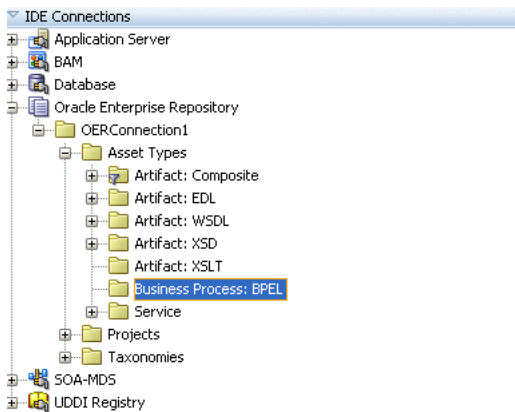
IDE Connections
Application Server
BAM
Database
Oracle Enterprise Repository
OERConnection1
Asset Types
Artifact: Composite
Artifact: EDL
Artifact: WSDL
Artifact: XSD
Artifact: XSLT
Business Process: BPEL
Service
Projects
Taxonomies
SOA-MDS
UDDI Registry